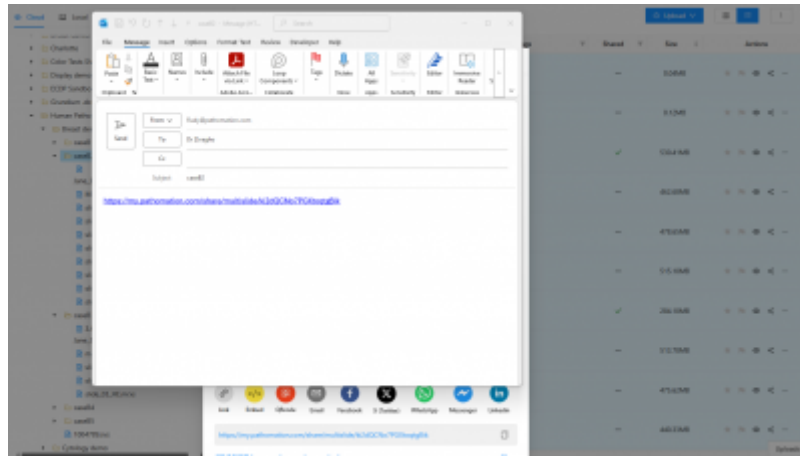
Cloud

Charlotte

Color Tests

Display demo

Human Patho

Cytology demo

case01 - Message (HT...

Search

File Message Insert Options Format Text Review Developer Help

Paste

Clipboard

Basic Text

Names

Include

Attach File via Link

Adobe Acro...

Loop Components

Collaborate

Tags

Dictate

Voice

All Apps

Apps

Sensitivity

Editor

Immersive Reader

Immersive

Send

From

To

Cc

Subject

case01

https://my.pathomation.com/share/multislide/k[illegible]

Upload

Shared

Size

Actions

Link

Embed

QRcode

Email

Facebook

X (Twitter)

WhatsApp

Messenger

LinkedIn

https://my.pathomation.com/share/multislide/k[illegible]

Upload